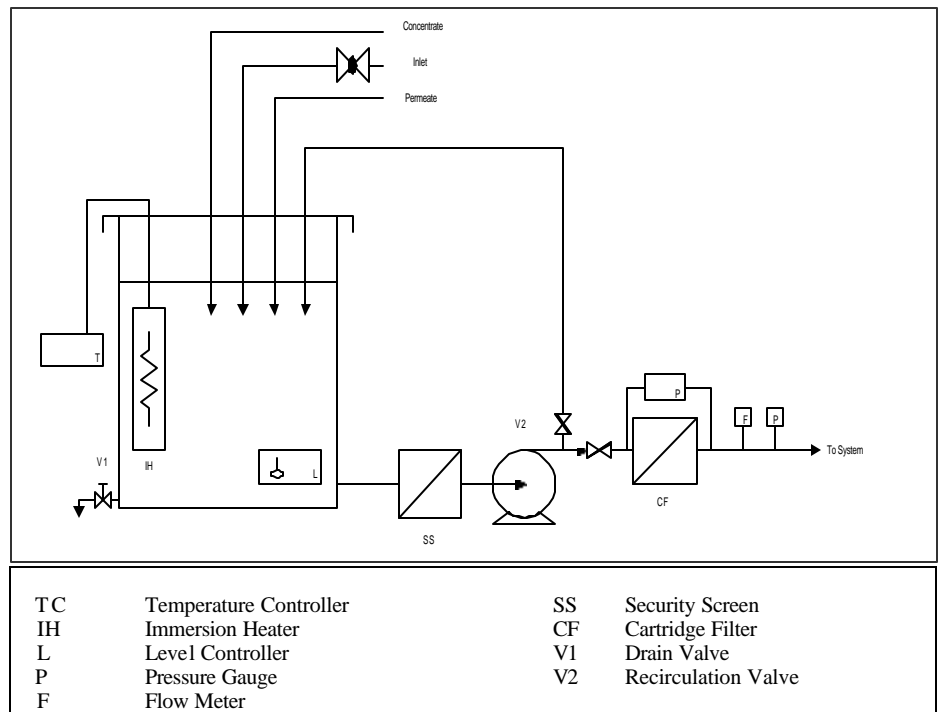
Concentrate
Inlet
Permeate

T
IH
V1
L
SS
V2
P
CF
F
P
To System

| | | | |
|---|---|---|---|
| TC | Temperature Controller | SS | Security Screen |
| IH | Immersion Heater | CF | Cartridge Filter |
| L | Level Controller | V1 | Drain Valve |
| P | Pressure Gauge | V2 | Recirculation Valve |
| F | Flow Meter | | |